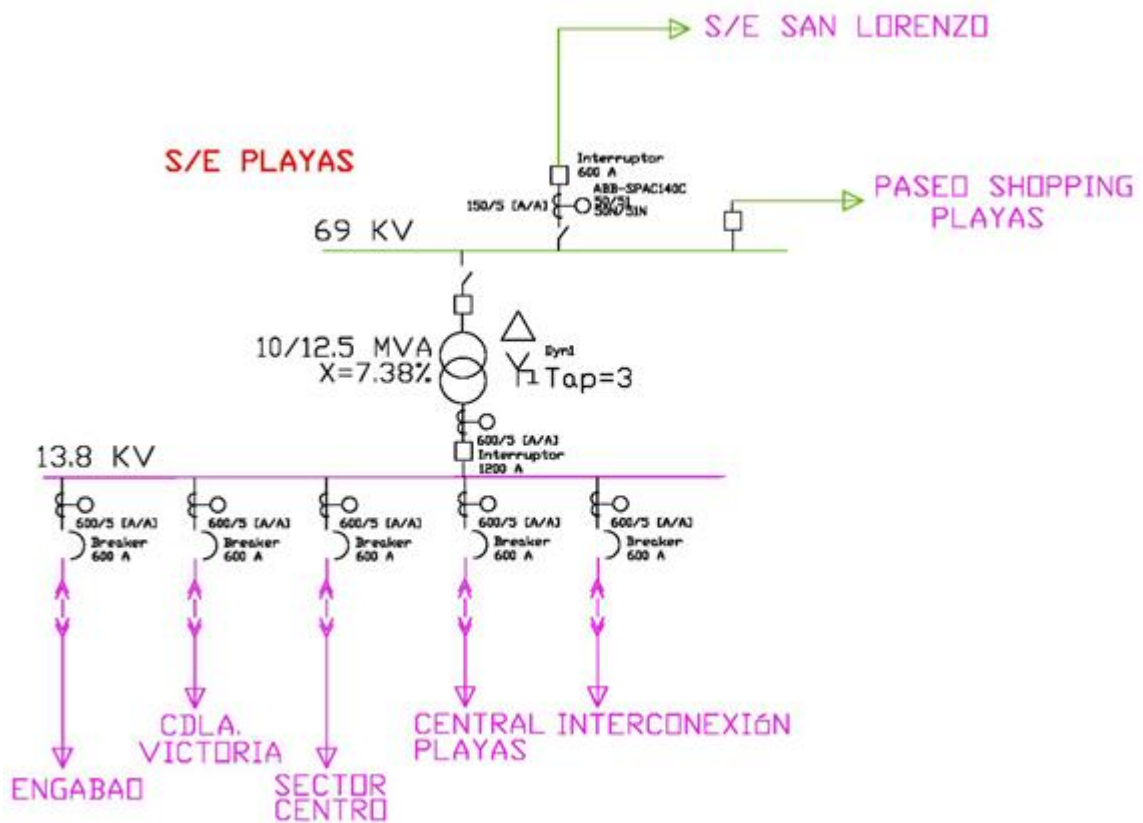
S/E SAN LORENZO

S/E PLAYAS

Interruptor
600 A

ABB-SPAC140C
50/51
50N/51N

150/5 [A/A]

PASEO SHOPPING
PLAYAS

69 KV

10/12.5 MVA
X=7.38%

Dyn1
Tap=3

600/5 [A/A]
Interruptor
1200 A

13.8 KV

600/5 [A/A]
Breaker
600 A

600/5 [A/A]
Breaker
600 A

600/5 [A/A]
Breaker
600 A

600/5 [A/A]
Breaker
600 A

600/5 [A/A]
Breaker
600 A

CDLA.
VICTORIA

CENTRAL
PLAYAS

INTERCONEXIÓN

ENGABAO

SECTOR
CENTRO